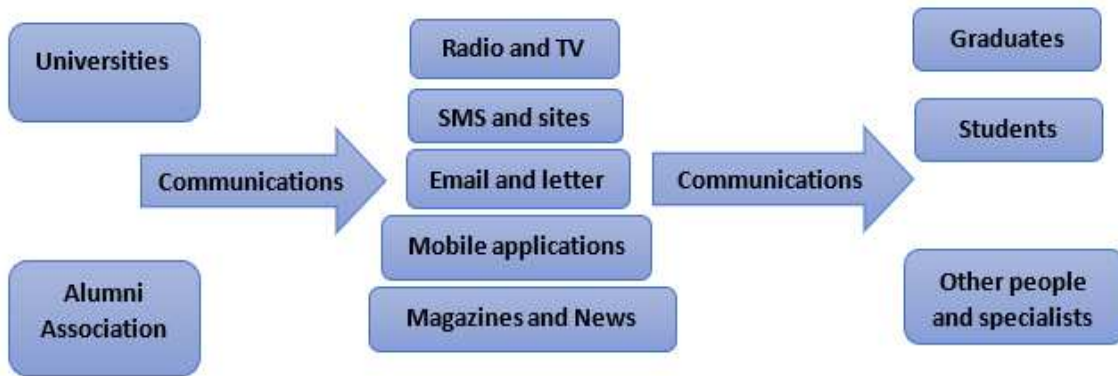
Universities

Alumni Association

Communications

Radio and TV

SMS and sites

Email and letter

Mobile applications

Magazines and News

Communications

Graduates

Students

Other people and specialists